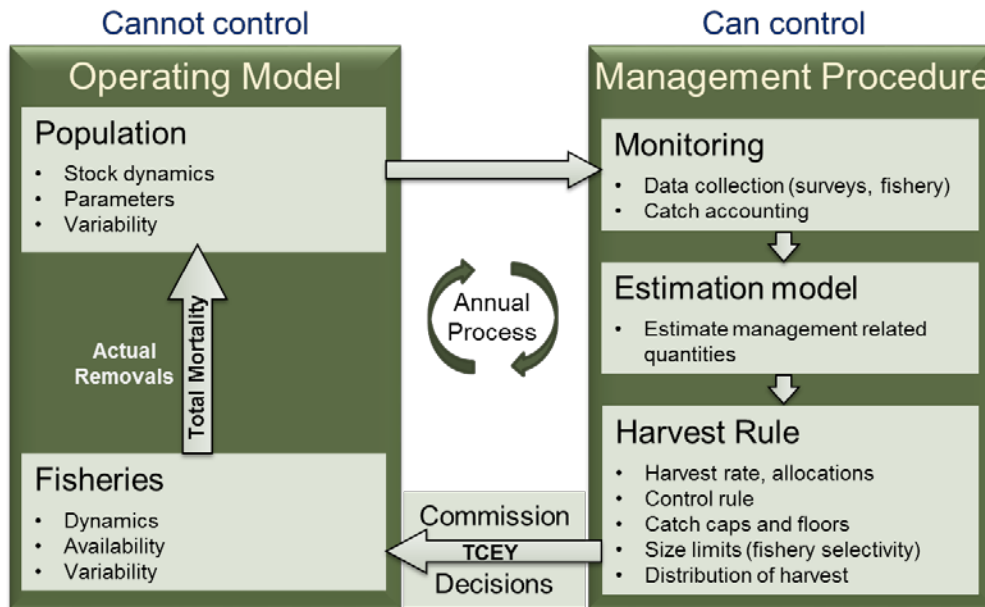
Cannot control

Operating Model

Population
- Stock dynamics
- Parameters
- Variability

Actual Removals

Total Mortality

Fisheries
- Dynamics
- Availability
- Variability

Can control

Management Procedure

Monitoring
- Data collection (surveys, fishery)
- Catch accounting

Annual Process

Estimation model
- Estimate management related quantities

Harvest Rule
- Harvest rate, allocations
- Control rule
- Catch caps and floors
- Size limits (fishery selectivity)
- Distribution of harvest

Commission
TCEY
Decisions